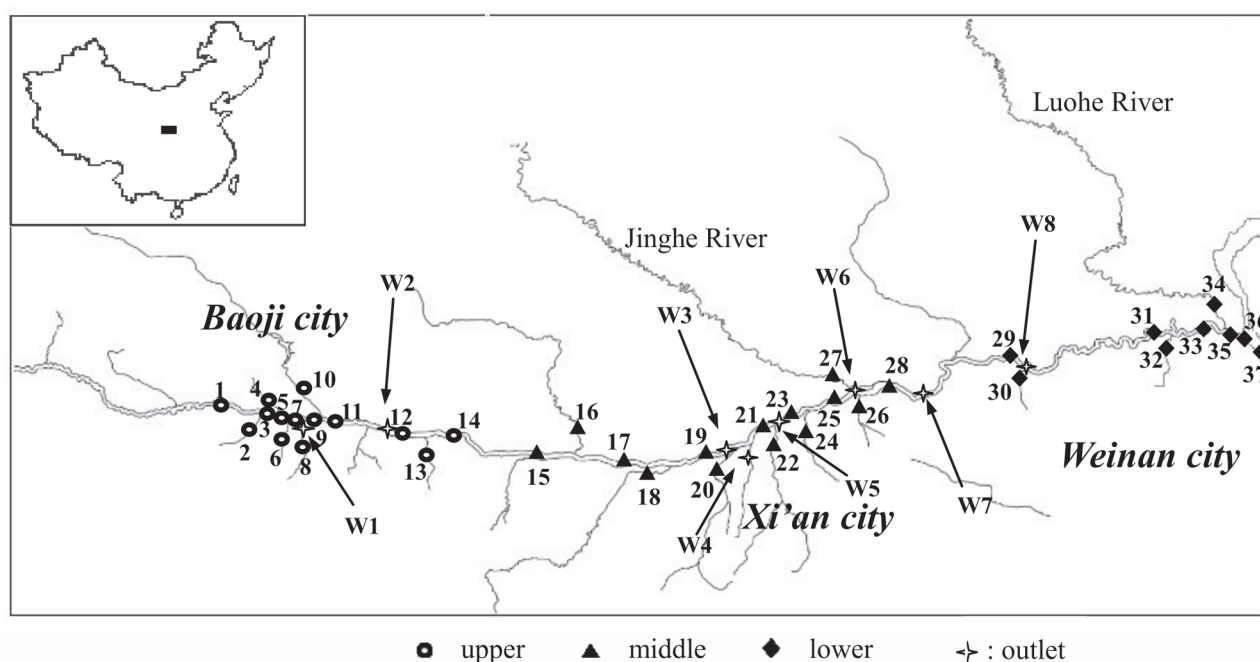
Luohe River

Jinghe River

W8

W2

W6

34

Baoji city

W3

31

29

36

27

28

32

33

35

10

4

30

37

5

7

1

11

12

23

25

3

14

21

26

16

2

6

9

24

8

19

17

13

W7

W5

22

15

18

20

Weinan city

W1

Xi'an city

W4

upper

middle

lower

: outlet